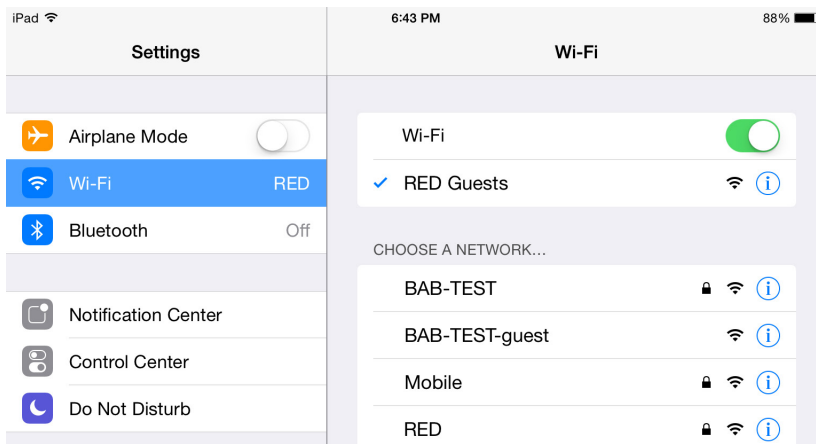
iPad

6:43 PM

88%

Settings

Wi-Fi

Airplane Mode

Wi-Fi RED

Bluetooth Off

Notification Center

Control Center

Do Not Disturb

Wi-Fi

✓ RED Guests

CHOOSE A NETWORK...

BAB-TEST

BAB-TEST-guest

Mobile

RED